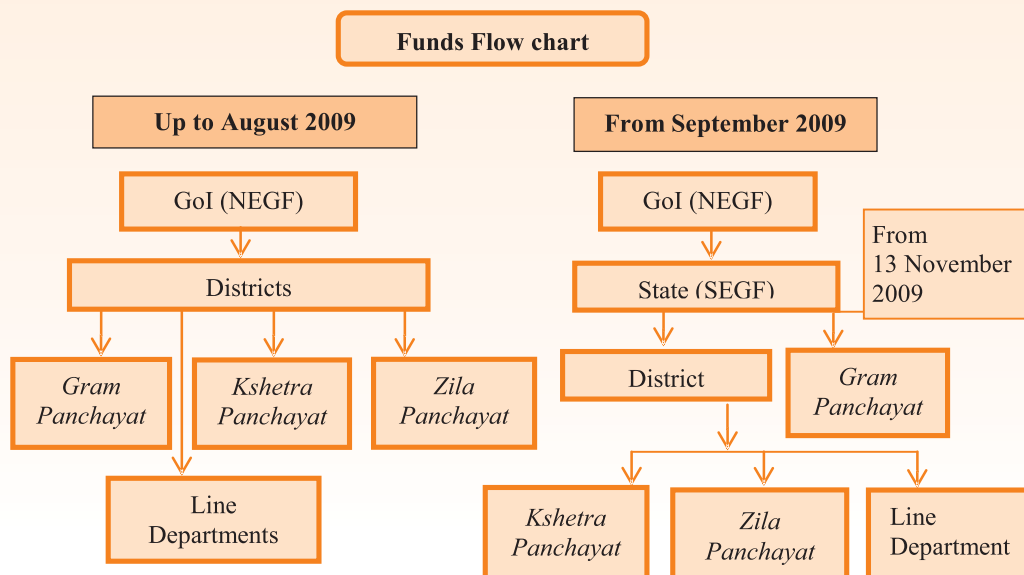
Funds Flow chart

Up to August 2009

GoI (NEGF)

Districts

Gram Panchayat

Kshetra Panchayat

Zila Panchayat

Line Departments

From September 2009

GoI (NEGF)

From 13 November 2009

State (SEGF)

District

Gram Panchayat

Kshetra Panchayat

Zila Panchayat

Line Department